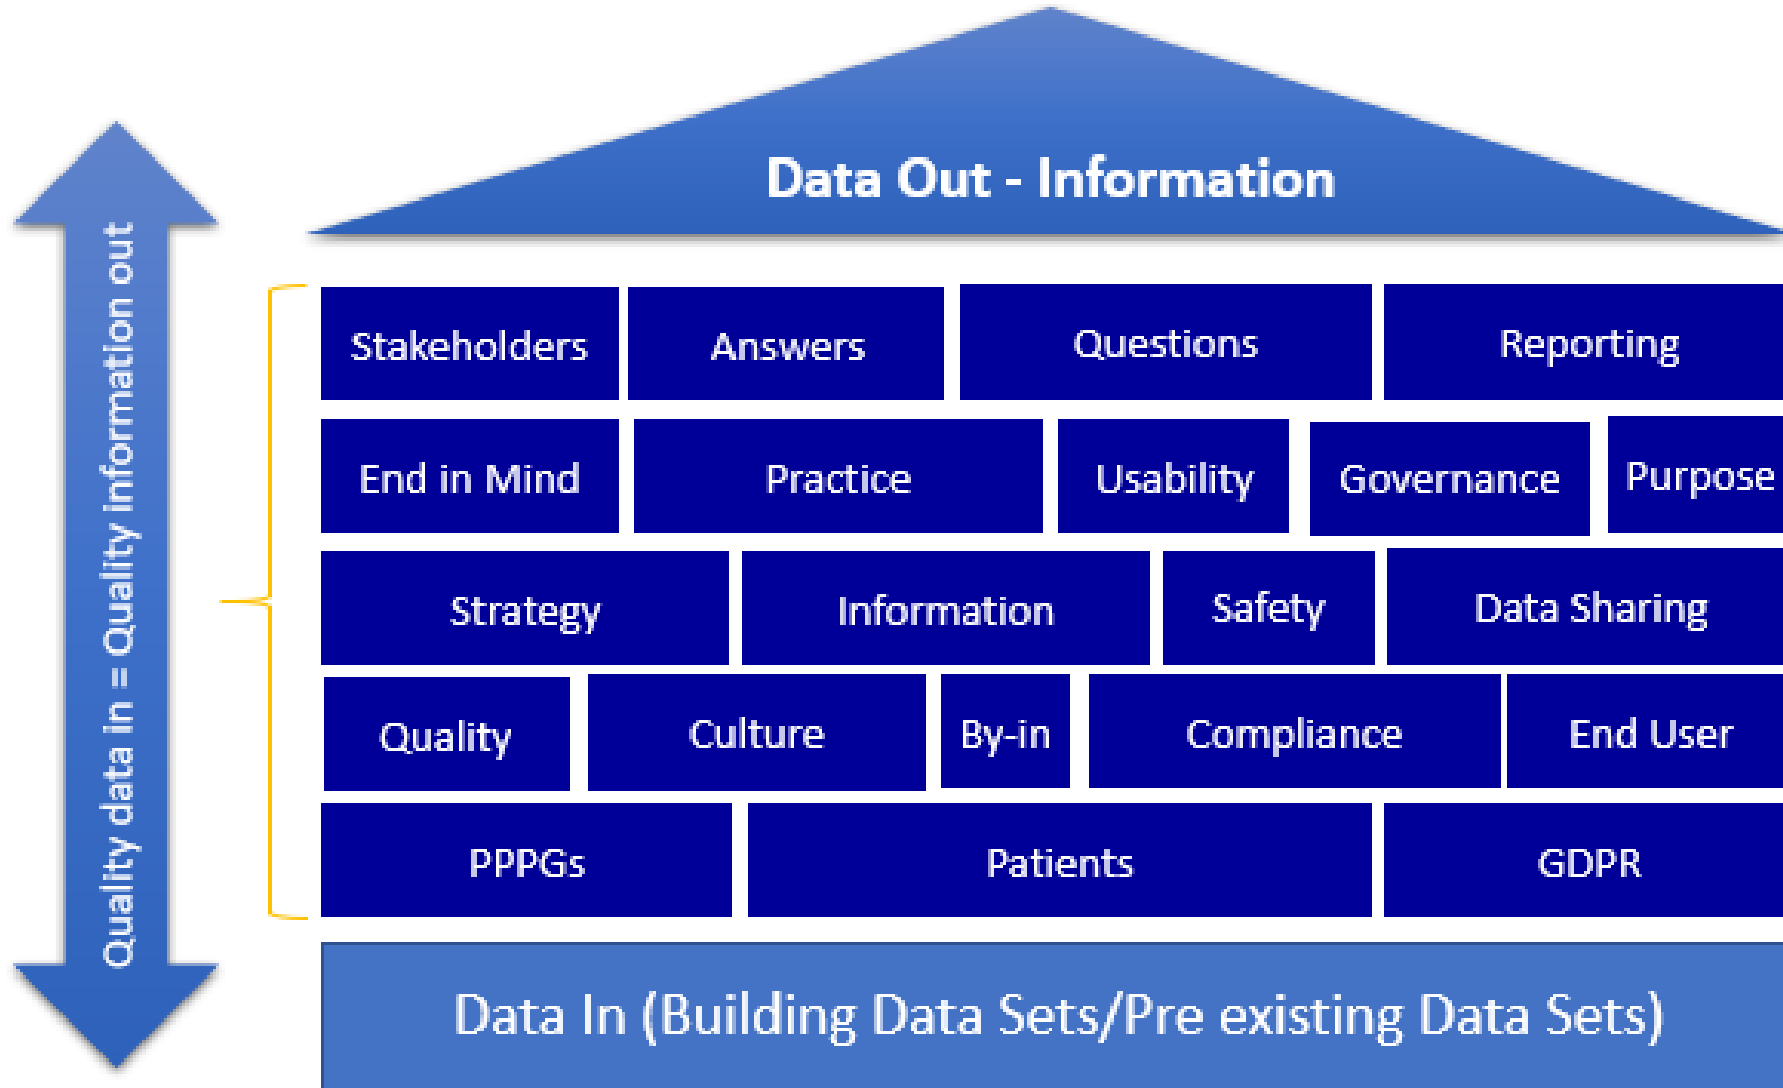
Data Out - Information

Quality data in = Quality information out

Stakeholders
Answers
Questions
Reporting
End in Mind
Practice
Usability
Governance
Purpose
Strategy
Information
Safety
Data Sharing
Quality
Culture
By-in
Compliance
End User
PPPGs
Patients
GDPR

Data In (Building Data Sets/Pre existing Data Sets)